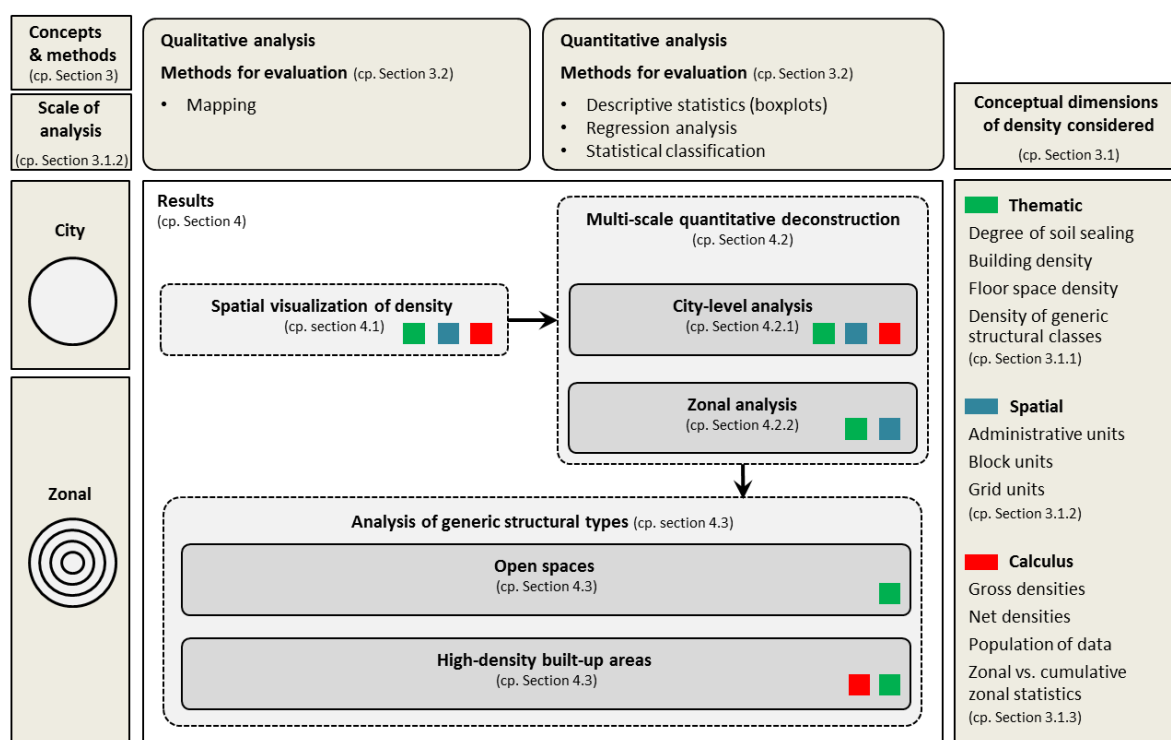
Concepts & methods
(cp. Section 3)

Scale of analysis
(cp. Section 3.1.2)

Qualitative analysis
Methods for evaluation (cp. Section 3.2)
• Mapping

Quantitative analysis
Methods for evaluation (cp. Section 3.2)
• Descriptive statistics (boxplots)
• Regression analysis
• Statistical classification

Conceptual dimensions of density considered
(cp. Section 3.1)

City

Zonal

Results
(cp. Section 4)

Spatial visualization of density
(cp. section 4.1)

Multi-scale quantitative deconstruction
(cp. Section 4.2)

City-level analysis
(cp. Section 4.2.1)

Zonal analysis
(cp. Section 4.2.2)

Analysis of generic structural types (cp. section 4.3)

Open spaces
(cp. Section 4.3)

High-density built-up areas
(cp. Section 4.3)

Thematic
Degree of soil sealing
Building density
Floor space density
Density of generic structural classes
(cp. Section 3.1.1)

Spatial
Administrative units
Block units
Grid units
(cp. Section 3.1.2)

Calculus
Gross densities
Net densities
Population of data
Zonal vs. cumulative zonal statistics
(cp. Section 3.1.3)